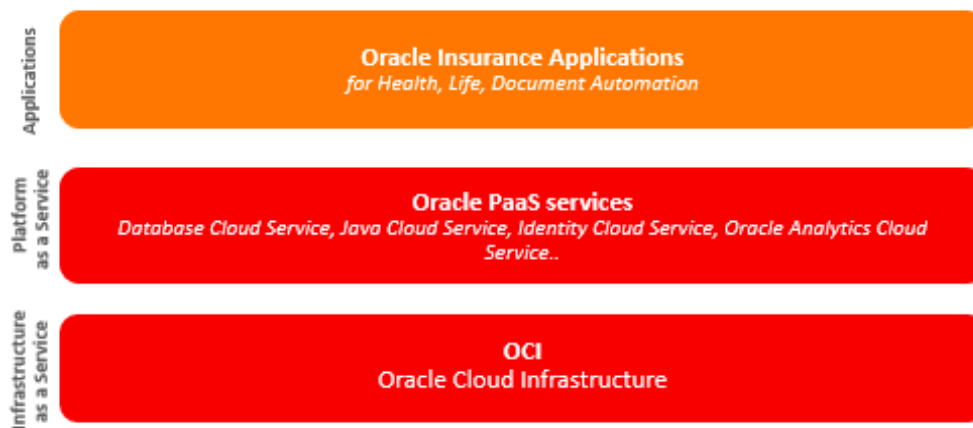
Applications

Oracle Insurance Applications
for Health, Life, Document Automation

Platform as a Service

Oracle PaaS services
Database Cloud Service, Java Cloud Service, Identity Cloud Service, Oracle Analytics Cloud Service..

Infrastructure as a Service

OCI
Oracle Cloud Infrastructure